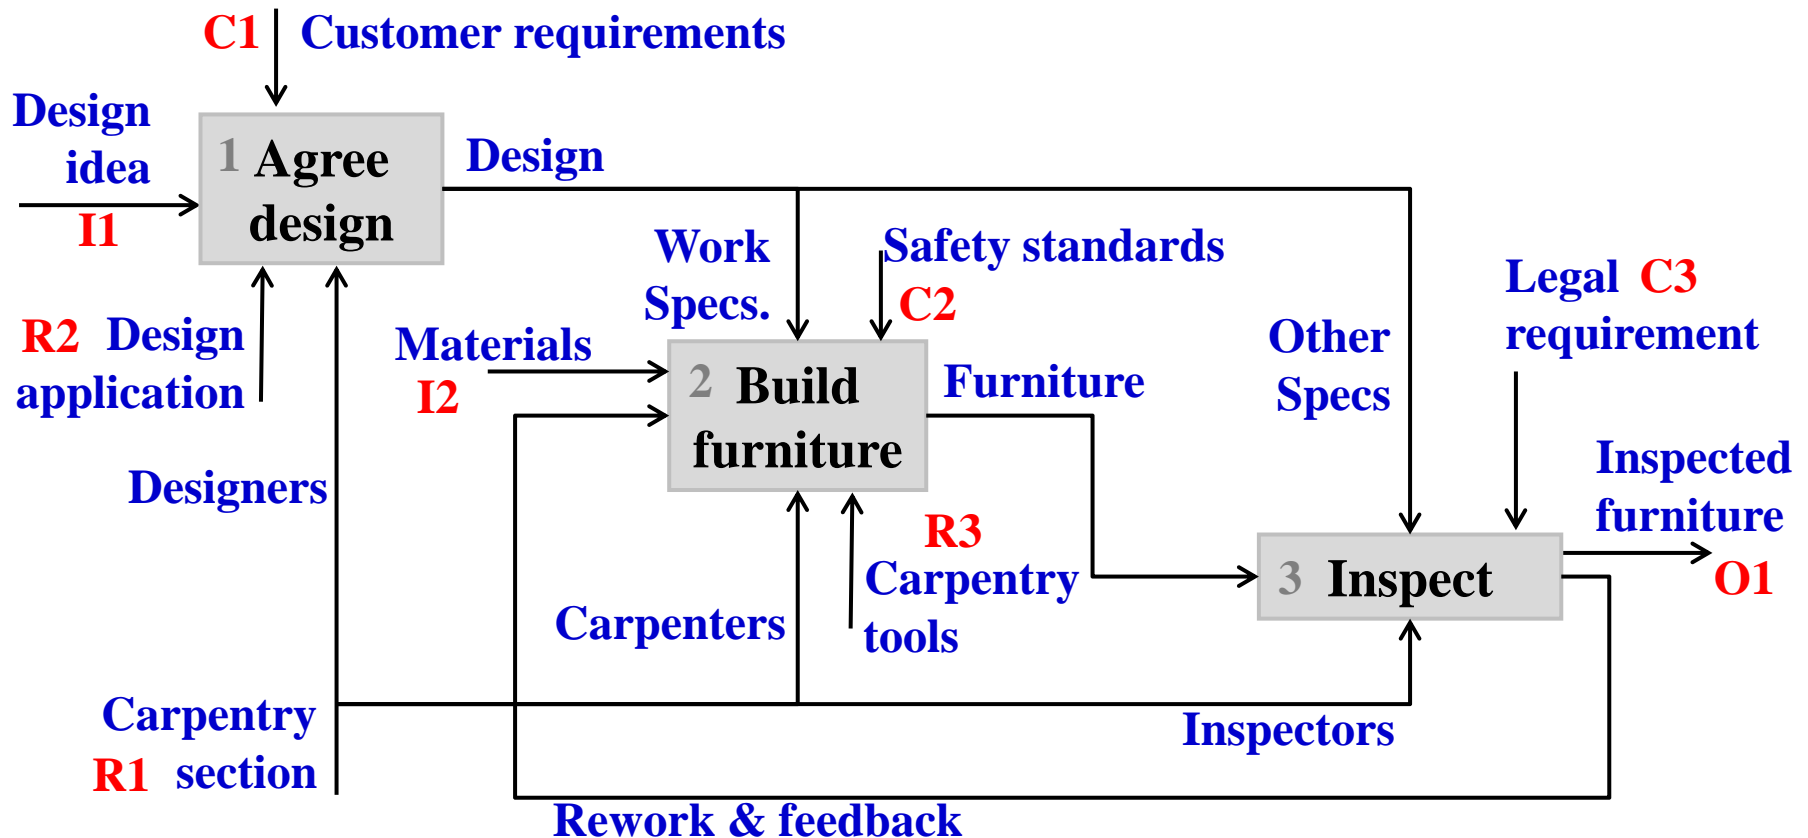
C1 Customer requirements

Design idea
I1

1 Agree design

Design

Work Specs.

Safety standards
C2

Legal C3 requirement

R2 Design application

Materials
I2

2 Build furniture

Furniture

Other Specs

Designers

Inspected furniture

R3
Carpentry tools

3 Inspect

O1

Carpenters

Carpentry
R1 section

Inspectors

Rework & feedback